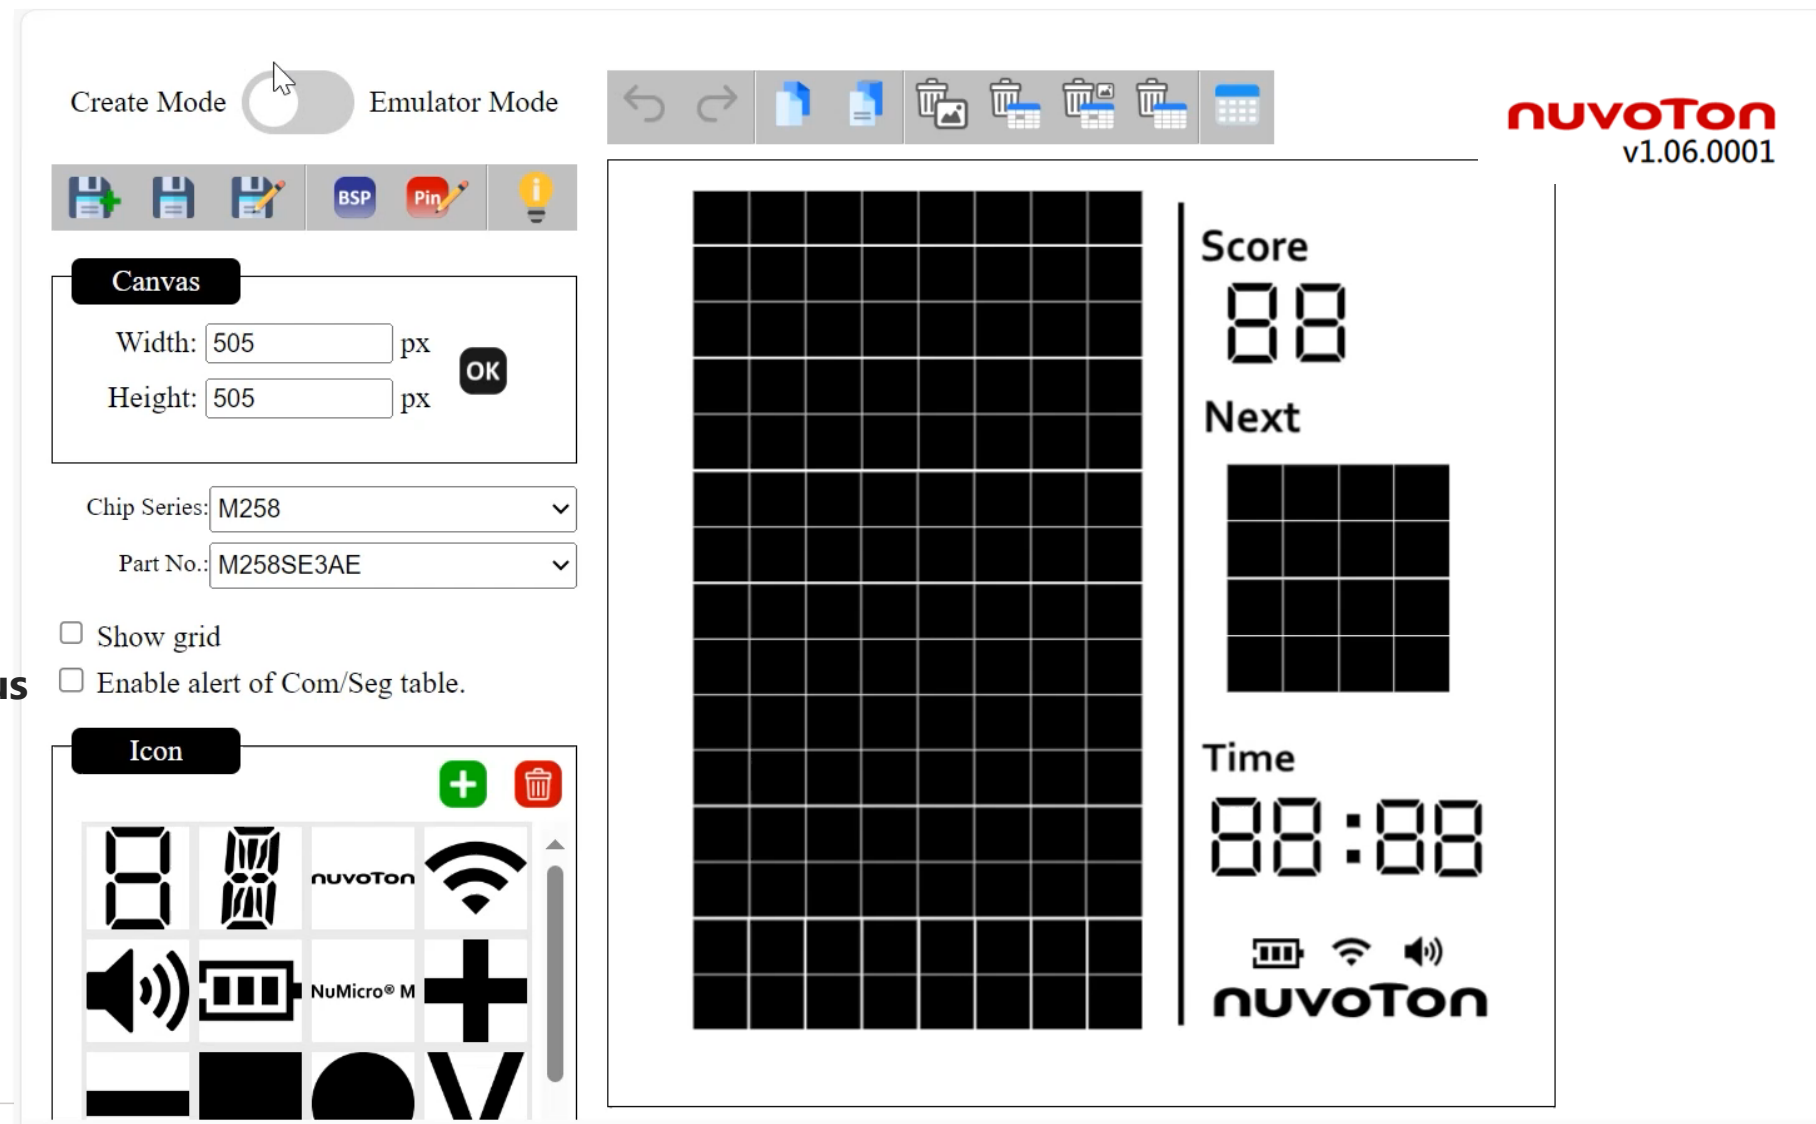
Create Mode Emulator Mode

nuvoTon
v1.06.0001

BSP Pin

Canvas

Width: 505 px

Height: 505 px

OK

Chip Series: M258

Part No.: M258SE3AE

Show grid

Enable alert of Com/Seg table.

Icon

nuvoTon

NuMicro® M

Score

88

Next

Time

88:88

nuvoTon